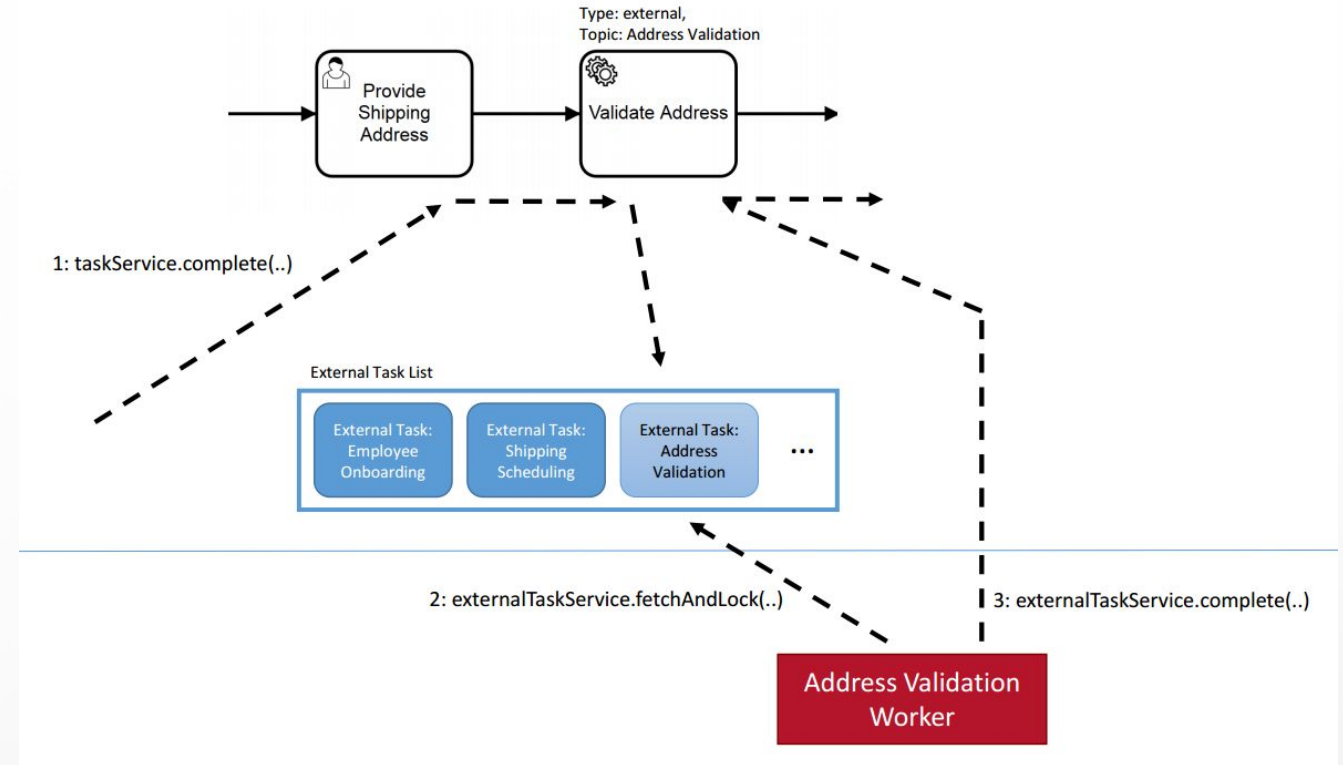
Type: external,
Topic: Address Validation

Provide Shipping Address

Validate Address

1: taskService.complete(..)

External Task List

External Task: Employee Onboarding

External Task: Shipping Scheduling

External Task: Address Validation

...

2: externalTaskService.fetchAndLock(..)

3: externalTaskService.complete(..)

Address Validation Worker